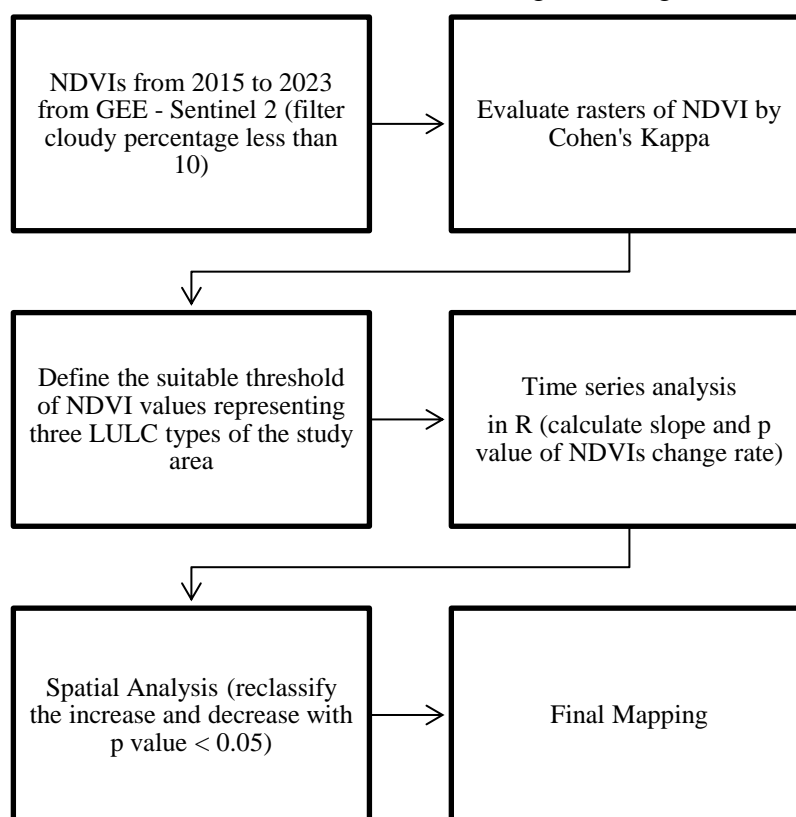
NDVIs from 2015 to 2023 from GEE - Sentinel 2 (filter cloudy percentage less than 10)

Evaluate rasters of NDVI by Cohen's Kappa

Define the suitable threshold of NDVI values representing three LULC types of the study area

Time series analysis

in R (calculate slope and p value of NDVIs change rate)

Spatial Analysis (reclassify the increase and decrease with p value < 0.05)

Final Mapping